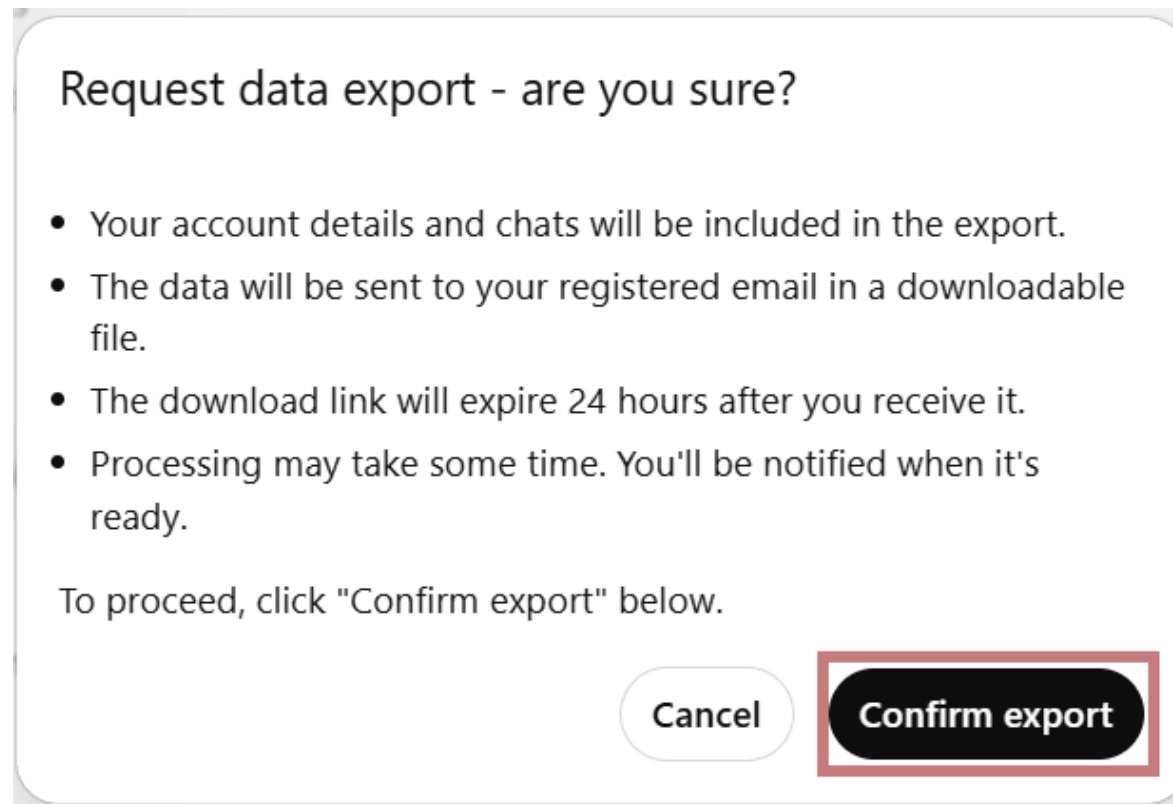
Request data export - are you sure?

- Your account details and chats will be included in the export.
- The data will be sent to your registered email in a downloadable file.
- The download link will expire 24 hours after you receive it.
- Processing may take some time. You'll be notified when it's ready.

To proceed, click "Confirm export" below.

Cancel

Confirm export